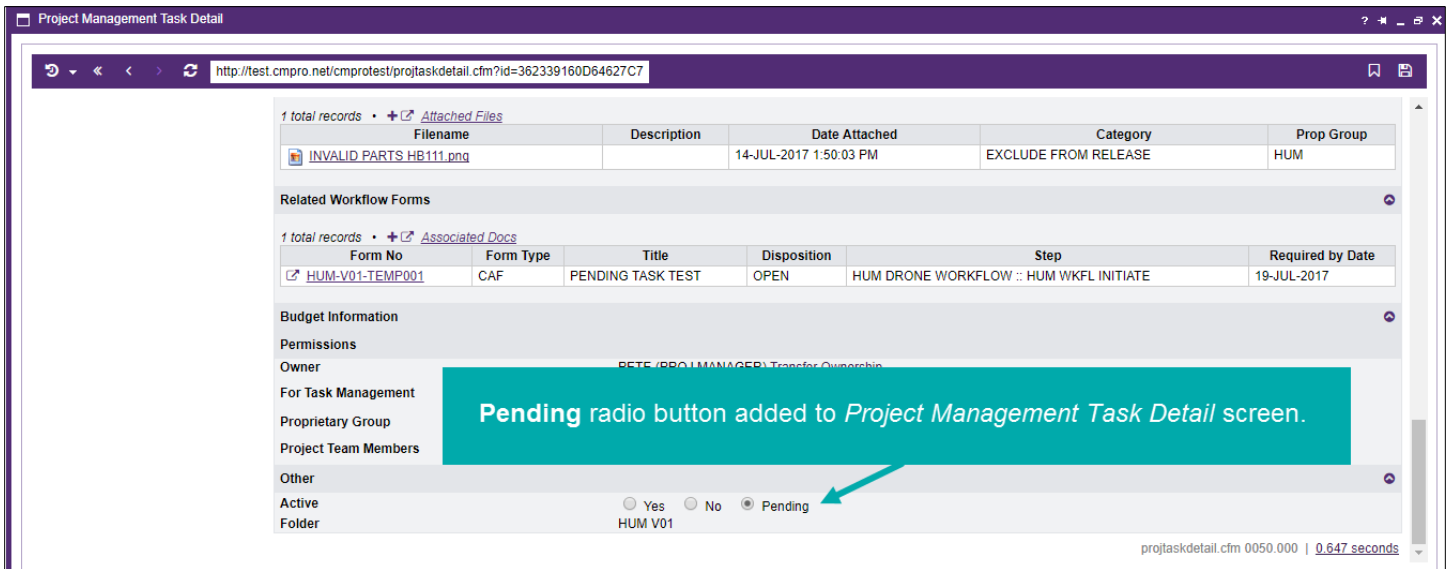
Project Management Task Detail

? _

http://test.cmpro.net/cmprotest/projtaskdetail.cfm?id=362339160D64627C7

1 total records • Attached Files

| Filename | Description | Date Attached | Category | Prop Group |
|---|---|---|---|---|
| INVALID PARTS HB111.png | | 14-JUL-2017 1:50:03 PM | EXCLUDE FROM RELEASE | HUM |

Related Workflow Forms

1 total records • Associated Docs

| Form No | Form Type | Title | Disposition | Step | Required by Date |
|---|---|---|---|---|---|
| HUM-V01-TEMP001 | CAF | PENDING TASK TEST | OPEN | HUM DRONE WORKFLOW :: HUM WKFL INITIATE | 19-JUL-2017 |

Budget Information

Permissions

Owner PETE (PROJ MANAGER) Transfer Ownership

For Task Management

Proprietary Group

Project Team Members

Pending radio button added to Project Management Task Detail screen.

Other

Active Yes No Pending

Folder HUM V01

projtaskdetail.cfm 0050.000 | 0.647 seconds